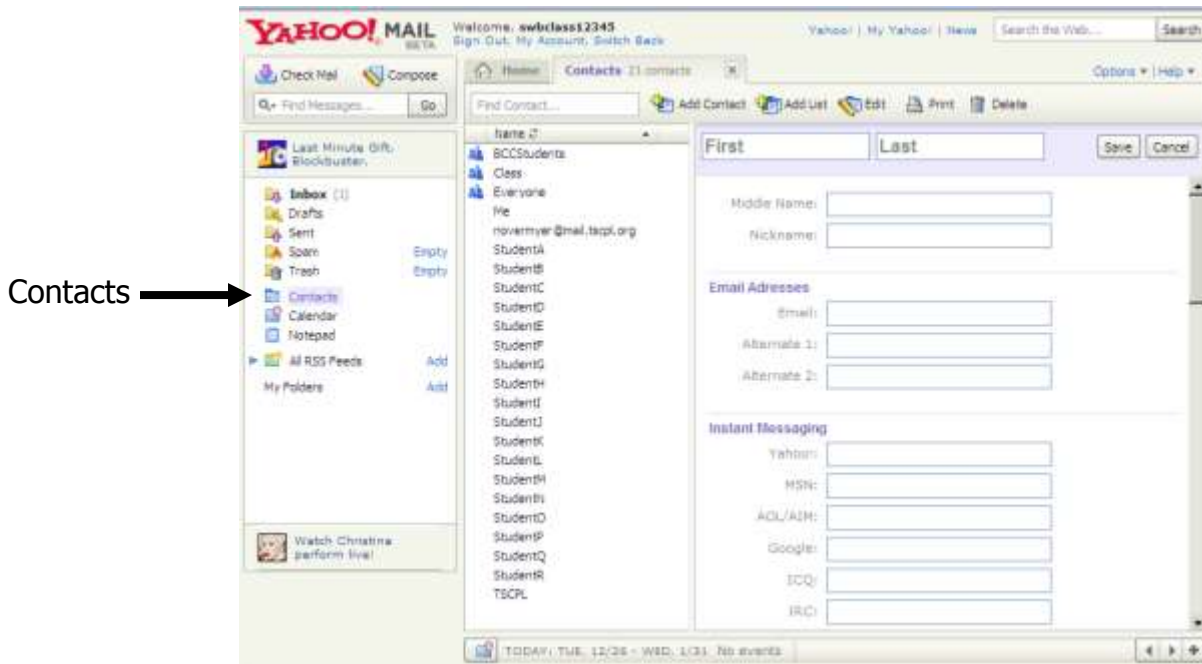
YAHOO! MAIL BETA

Welcome, swbclass12345
Sign Out, My Account, Switch Back

Yahoo! | My Yahoo! | News

Search the Web...

Search

Check Mail

Compose

Find Messages...

Go

Home

Contacts 21 contacts

Options | Help

Find Contact...

Add Contact

Add List

Edit

Print

Delete

Last Minute Gift. Blockbuster.

Inbox (1)
Drafts
Sent
Spam Empty
Trash Empty
Contacts
Calendar
Notepad
All RSS Feeds Add
My Folders Add

Watch Christina perform live!

Contacts

Name

BCCStudents
Class
Everyone
Me
rnovermyer@mail.tscpl.org
StudentA
StudentB
StudentC
StudentD
StudentE
StudentF
StudentG
StudentH
StudentI
StudentJ
StudentK
StudentL
StudentM
StudentN
StudentO
StudentP
StudentQ
StudentR
TSCPL

First

Last

Save

Cancel

Middle Name:

Nickname:

Email Adresses

Email:

Alternate 1:

Alternate 2:

Instant Messaging

Yahoo:

MSN:

AOL/AIM:

Google:

ICQ:

IRC:

TODAY: TUE, 12/26 - WED, 1/31 No events